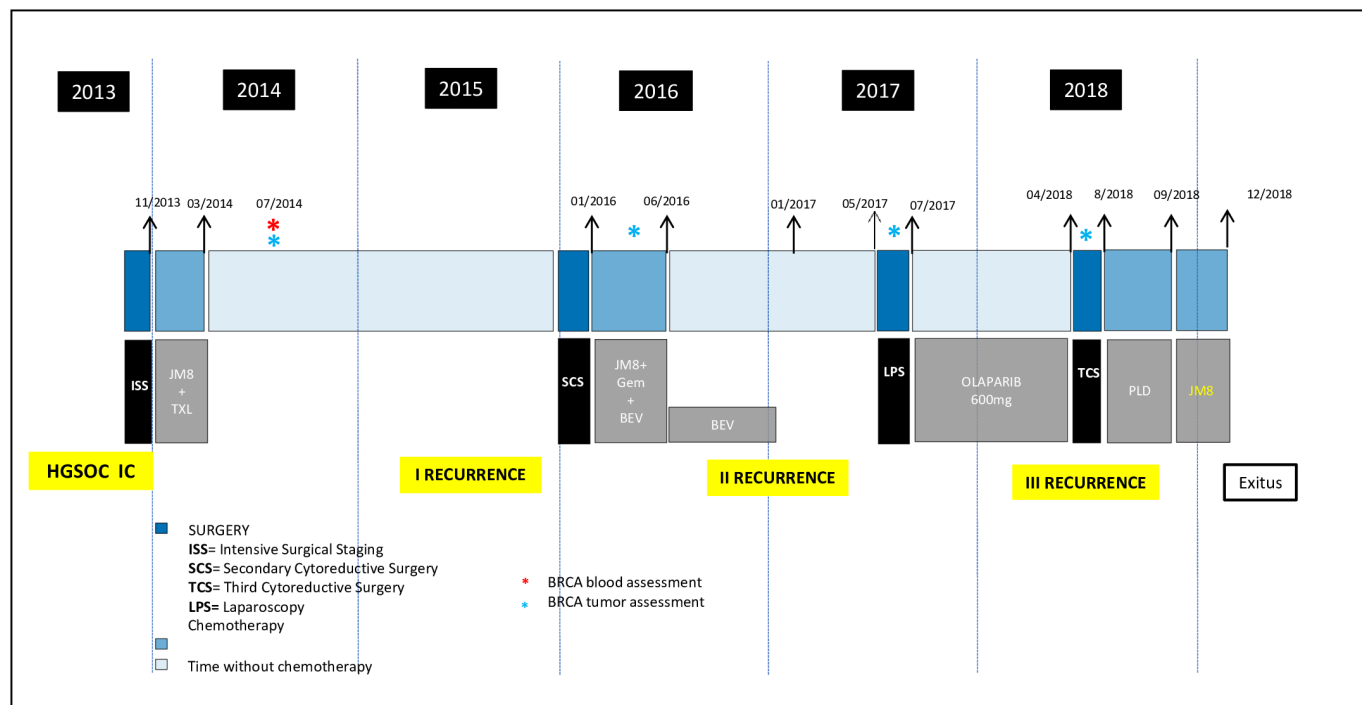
2013

2014

2015

2016

2017

2018

11/2013

03/2014

07/2014

01/2016

06/2016

01/2017

05/2017

07/2017

04/2018

8/2018

09/2018

12/2018

ISS

JM8 + TXL

SCS

JM8+ Gem + BEV

BEV

LPS

OLAPARIB 600mg

TCS

PLD

JM8

HGSOC IC

I RECURRENCE

II RECURRENCE

III RECURRENCE

Exitus

SURGERY
**ISS**= Intensive Surgical Staging
**SCS**= Secondary Cytoreductive Surgery
**TCS**= Third Cytoreductive Surgery
**LPS**= Laparoscopy
Chemotherapy

Time without chemotherapy

* BRCA blood assessment
* BRCA tumor assessment